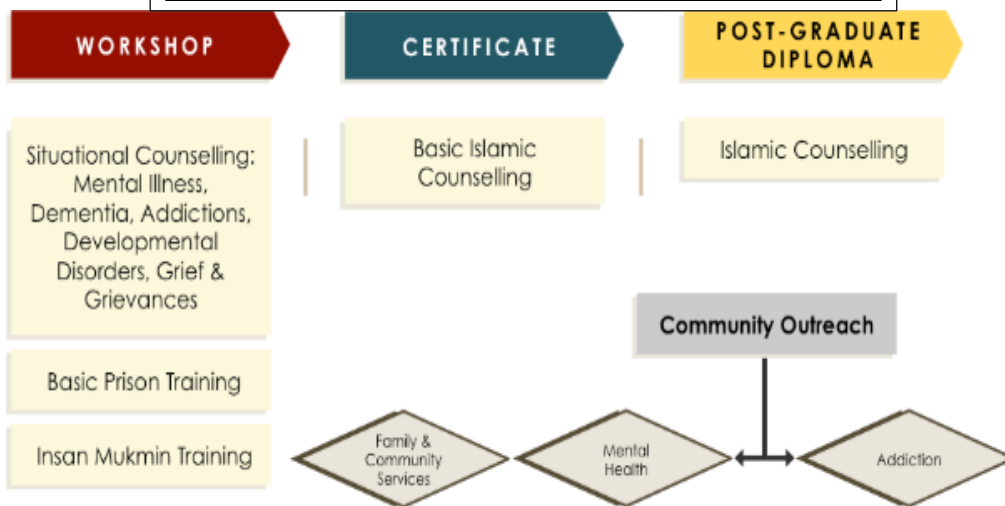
WORKSHOP

Situational Counselling: Mental Illness, Dementia, Addictions, Developmental Disorders, Grief & Grievances

Basic Prison Training

Insan Mukmin Training

CERTIFICATE

Basic Islamic Counselling

POST-GRADUATE DIPLOMA

Islamic Counselling

Community Outreach

Family & Community Services

Mental Health

Addiction